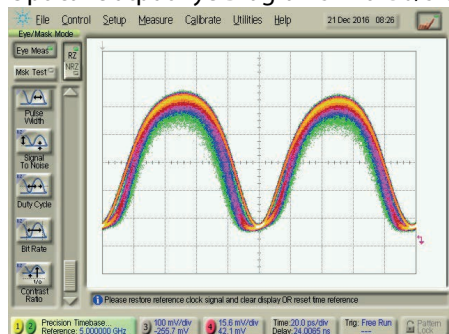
File Control Setup Measure Calibrate Utilities Help 21 Dec 2016 08:26

Eye/Mask Mode

Eye Meas RZ NRZ

Msk Test

Pulse Width

Signal To Noise

Duty Cycle

Bit Rate

Contrast Ratio

Please restore reference clock signal and clear display OR reset time reference

Precision Timebase... Reference: 5.000000 GHz

100 mV/div -255.7 mV

15.6 mV/div 42.1 mV

Time 20.0 ps/div Delay 24.0065 ns

Trig: Free Run

Pattern Lock